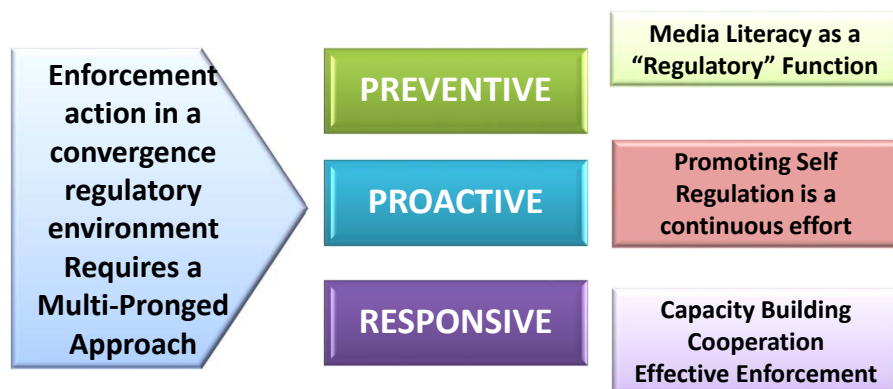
Enforcement action in a convergence regulatory environment Requires a Multi-Pronged Approach

PREVENTIVE

Media Literacy as a "Regulatory" Function

PROACTIVE

Promoting Self Regulation is a continuous effort

RESPONSIVE

Capacity Building
Cooperation
Effective Enforcement